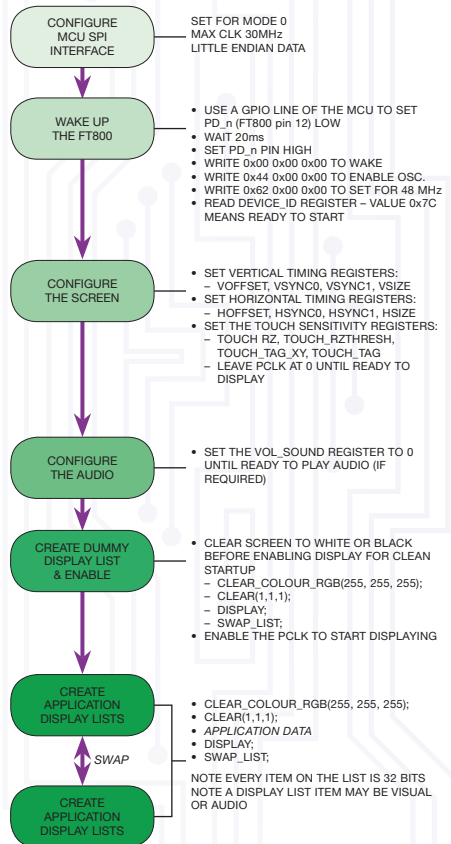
CONFIGURE MCU SPI INTERFACE

SET FOR MODE 0
MAX CLK 30MHz
LITTLE ENDIAN DATA

WAKE UP THE FT800

• USE A GPIO LINE OF THE MCU TO SET PD_n (FT800 pin 12) LOW
• WAIT 20ms
• SET PD_n PIN HIGH
• WRITE 0x00 0x00 0x00 TO WAKE
• WRITE 0x44 0x00 0x00 TO ENABLE OSC.
• WRITE 0x62 0x00 0x00 TO SET FOR 48 MHz
• READ DEVICE_ID REGISTER – VALUE 0x7C MEANS READY TO START

CONFIGURE THE SCREEN

• SET VERTICAL TIMING REGISTERS:
– VOFFSET, VSYNC0, VSYNC1, VSIZE
• SET HORIZONTAL TIMING REGISTERS:
– HOFFSET, HSYNC0, HSYNC1, HSIZE
• SET THE TOUCH SENSITIVITY REGISTERS:
– TOUCH RZ, TOUCH_RZTHRESH, TOUCH_TAG_XY, TOUCH_TAG
– LEAVE PCLK AT 0 UNTIL READY TO DISPLAY

CONFIGURE THE AUDIO

• SET THE VOL_SOUND REGISTER TO 0 UNTIL READY TO PLAY AUDIO (IF REQUIRED)

CREATE DUMMY DISPLAY LIST & ENABLE

• CLEAR SCREEN TO WHITE OR BLACK BEFORE ENABLING DISPLAY FOR CLEAN STARTUP
– CLEAR_COLOUR_RGB(255, 255, 255);
– CLEAR(1,1,1);
– DISPLAY;
– SWAP_LIST;
• ENABLE THE PCLK TO START DISPLAYING

CREATE APPLICATION DISPLAY LISTS

• CLEAR_COLOUR_RGB(255, 255, 255);
• CLEAR(1,1,1);
• APPLICATION DATA
• DISPLAY;
• SWAP_LIST;

NOTE EVERY ITEM ON THE LIST IS 32 BITS
NOTE A DISPLAY LIST ITEM MAY BE VISUAL OR AUDIO

SWAP

CREATE APPLICATION DISPLAY LISTS